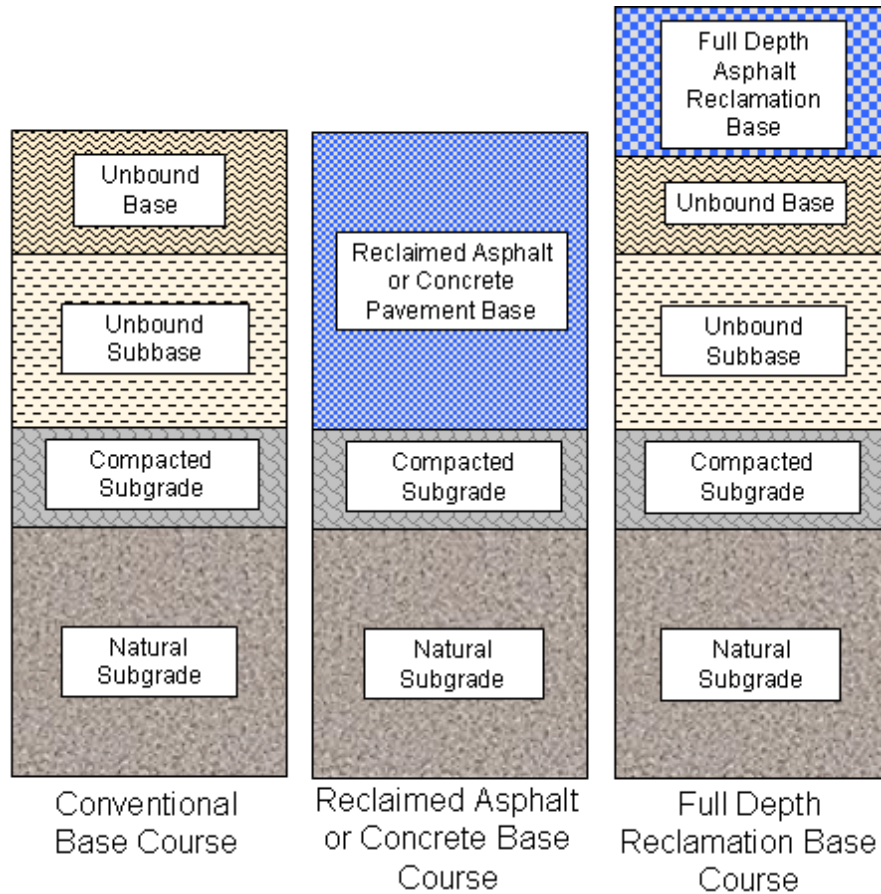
Unbound Base

Unbound Subbase

Compacted Subgrade

Natural Subgrade

Conventional Base Course

Reclaimed Asphalt or Concrete Pavement Base

Compacted Subgrade

Natural Subgrade

Reclaimed Asphalt or Concrete Base Course

Full Depth Asphalt Reclamation Base

Unbound Base

Unbound Subbase

Compacted Subgrade

Natural Subgrade

Full Depth Reclamation Base Course